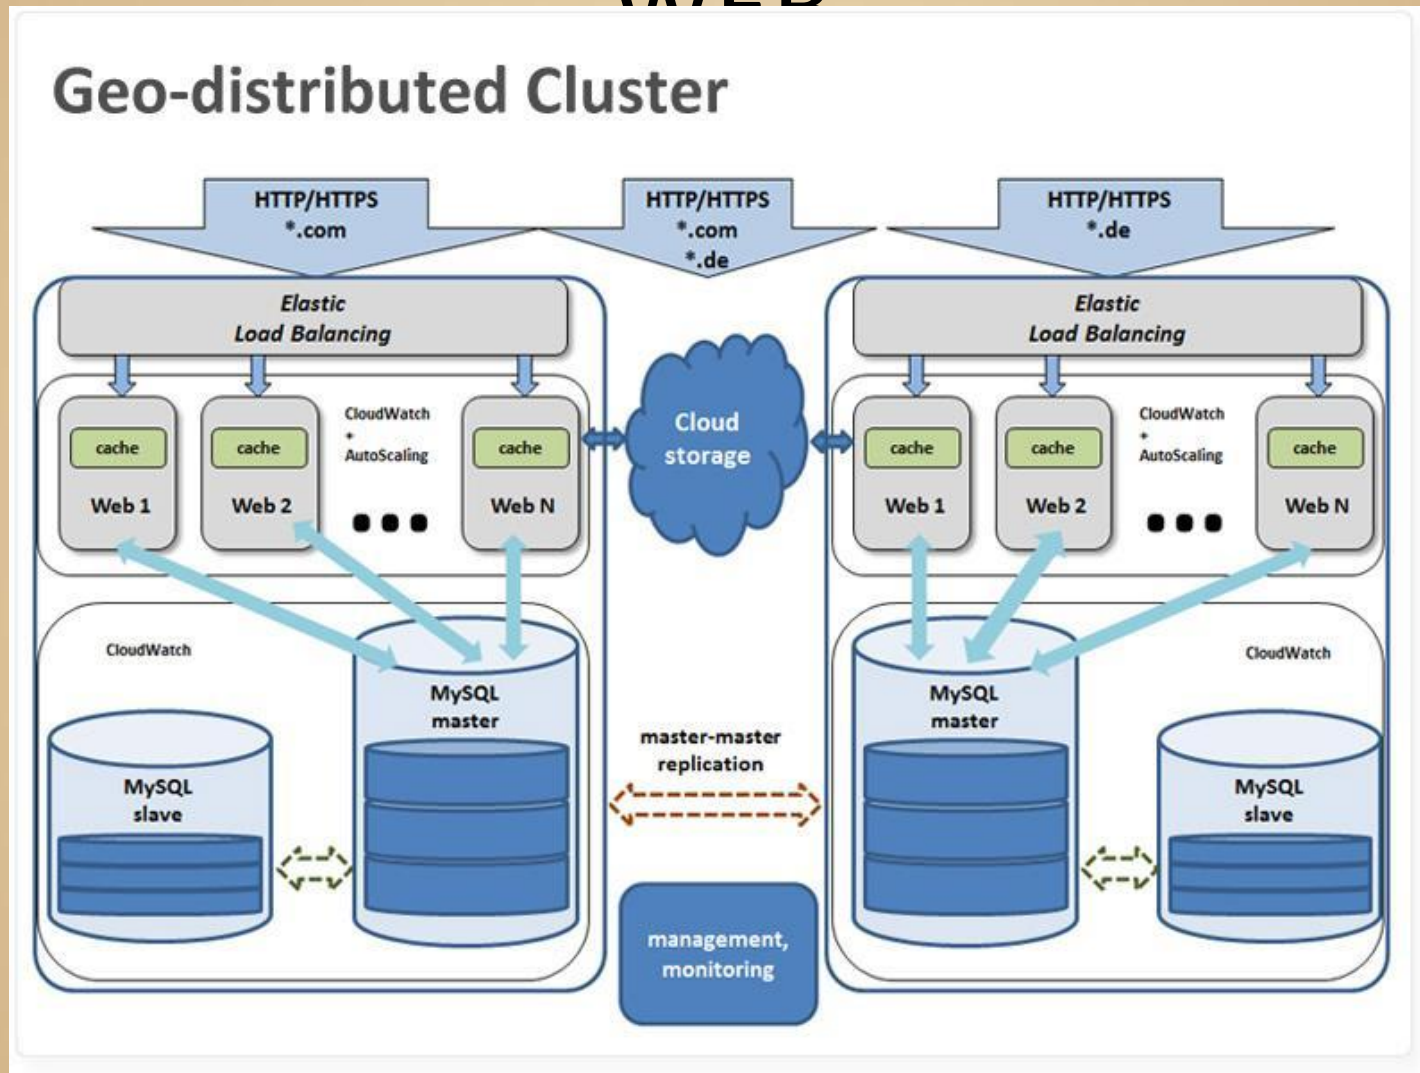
Geo-distributed Cluster

HTTP/HTTPS
*.com

HTTP/HTTPS
*.com
*.de

HTTP/HTTPS
*.de

Elastic
Load Balancing

cache
Web 1

cache
Web 2

CloudWatch
+
AutoScaling

cache
Web N

Cloud storage

Elastic
Load Balancing

cache
Web 1

cache
Web 2

CloudWatch
+
AutoScaling

cache
Web N

CloudWatch

MySQL
master

MySQL
slave

master-master
replication

management,
monitoring

MySQL
master

CloudWatch

MySQL
slave